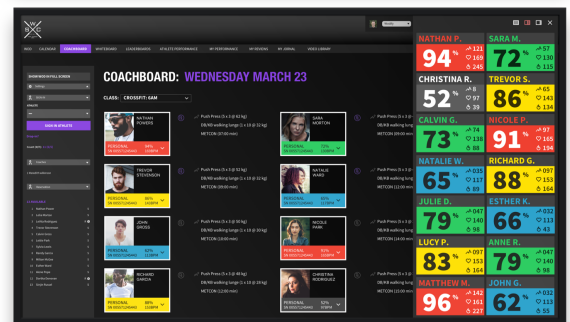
COACHBOARD: WEDNESDAY MARCH 23

CLASS: CROSSFIT: 6AM

NATHAN POWERS
PERSONAL
Push Press (5 x 3 @ 62 kg)
DB/KB walking lunge (5 x 10 @ 32 kg)
METCON (07:00 min)

SARA MORTON
PERSONAL
Push Press (5 x 3 @ 62 kg)
DB/KB walking lunge (5 x 10 @ 32 kg)
METCON (07:00 min)

TREVOR STEVENSON
PERSONAL
Push Press (5 x 3 @ 62 kg)
DB/KB walking lunge (5 x 10 @ 32 kg)
METCON (07:00 min)

NATALIE WARD
PERSONAL
Push Press (5 x 3 @ 62 kg)
DB/KB walking lunge (5 x 10 @ 32 kg)
METCON (11:00 min)

JOHN GROSS
PERSONAL
Push Press (5 x 3 @ 62 kg)
DB/KB walking lunge (5 x 10 @ 32 kg)
METCON (07:00 min)

NICOLE PARK
PERSONAL
Push Press (5 x 3 @ 62 kg)
DB/KB walking lunge (5 x 10 @ 32 kg)
METCON (07:00 min)

RICHARD GARCIA
PERSONAL
Push Press (5 x 3 @ 62 kg)
DB/KB walking lunge (5 x 10 @ 32 kg)
METCON (07:00 min)

CHRISTINA RODRIGUEZ
PERSONAL

NATHAN P. 94% 121 169 245
SARA M. 77% 115 174 159
CHRISTINA R. 52% 131 141 181
TREVOR S. 86% 119 138 114
CALVIN G. 73% 131 155 192
NICOLE P. 91% 127 132 137
NATALIE W. 65% 086 121 115
RICHARD G. 88% 097 153 151
JULIE D. 79% 047 170 166
ESTHER K. 66% 032 171 132
LUCY P. 83% 047 179 249
ANNE R. 79% 027 125 137
MATTHEW M. 96% 115 176 135
JOHN G. 62% 133 172 155